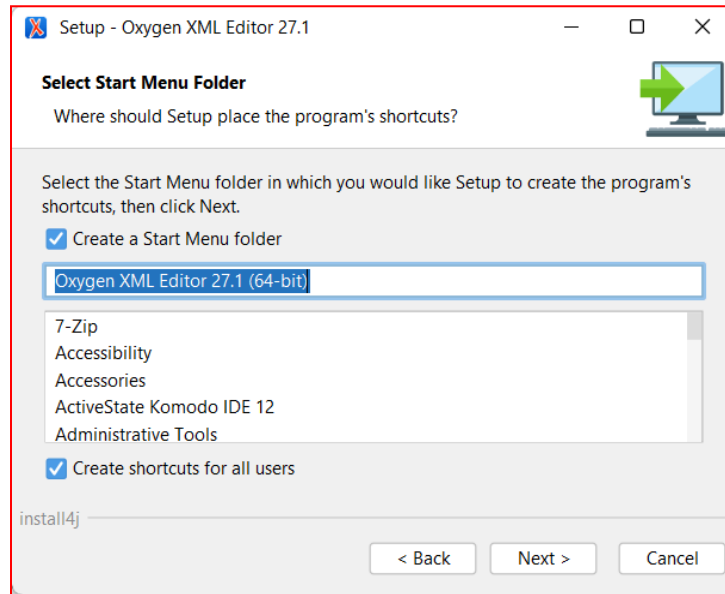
Setup - Oxygen XML Editor 27.1

Select Start Menu Folder

Where should Setup place the program's shortcuts?

Select the Start Menu folder in which you would like Setup to create the program's shortcuts, then click Next.

Create a Start Menu folder

Oxygen XML Editor 27.1 (64-bit)

7-Zip
Accessibility
Accessories
ActiveState Komodo IDE 12
Administrative Tools

Create shortcuts for all users

install4j

< Back
Next >
Cancel